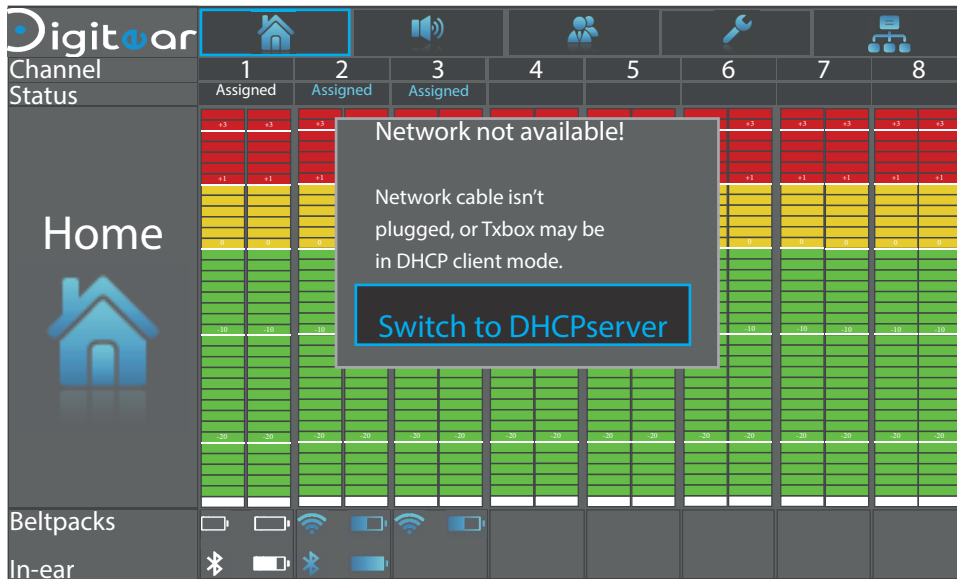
Digitear

Channel 1 2 3 4 5 6 7 8

Status Assigned Assigned Assigned

+3 +3 +3 +3 +3 +3 +3 +3 +3

+1 +1 +1 +1 +1 +1 +1 +1 +1

0 0 0 0 0 0 0 0 0

-10 -10 -10 -10 -10 -10 -10 -10 -10

-20 -20 -20 -20 -20 -20 -20 -20 -20 -20 -20 -20 -20 -20 -20 -20

Home

Network not available!

Network cable isn't plugged, or Txbox may be in DHCP client mode.

Switch to DHCPserver

Beltpacks

In-ear